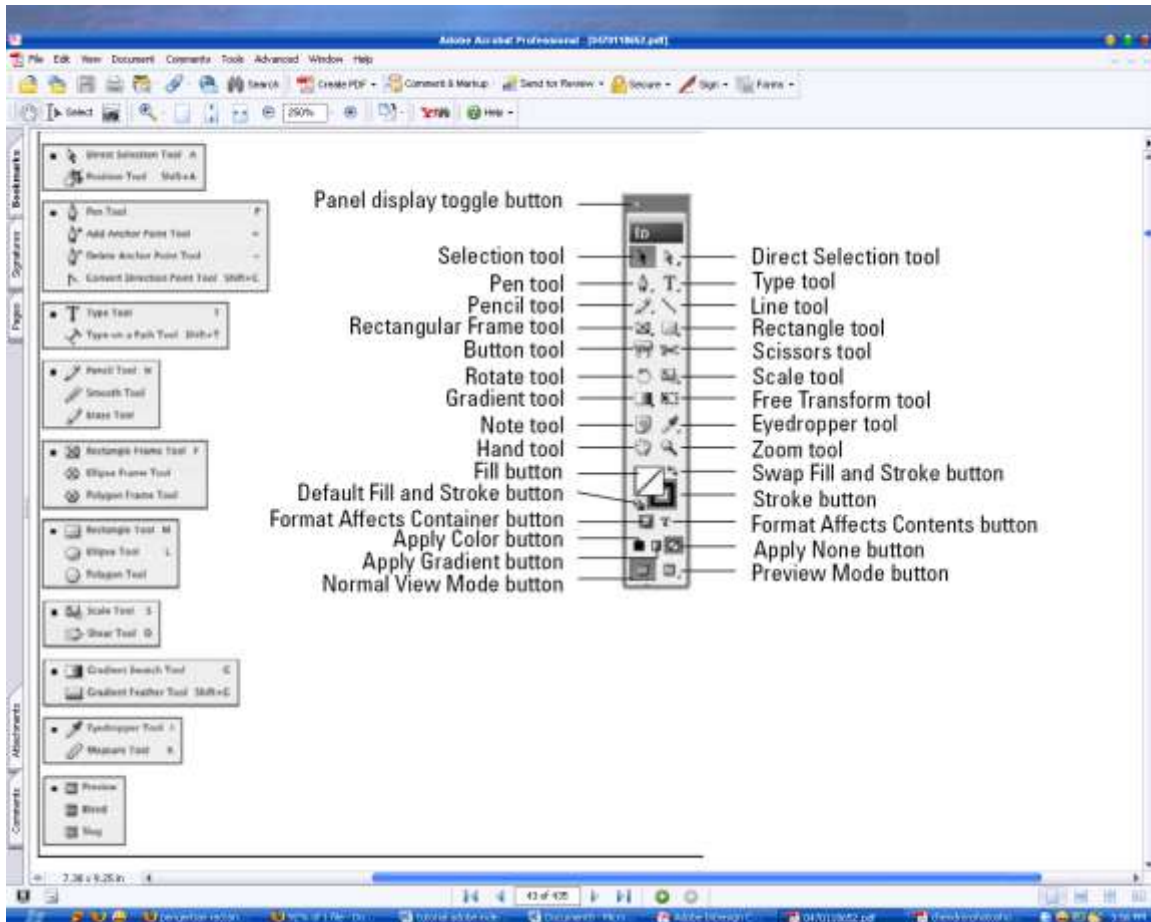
Adobe Acrobat Professional - [0470119652.pdf]

File Edit View Document Comments Tools Advanced Window Help

Search Create PDF Comment & Markup Send for Review Secure Sign Forms

Select 250% Help

Bookmarks Signatures Pages Attachments Comments

Direct Selection Tool A
Position Tool Shift+A

Pen Tool P
Add Anchor Point Tool =
Delete Anchor Point Tool -
Convert Direction Point Tool Shift+C

Type Tool T
Type on a Path Tool Shift+T

Pencil Tool N
Smooth Tool
Erase Tool

Rectangle Frame Tool F
Ellipse Frame Tool
Polygon Frame Tool

Rectangle Tool M
Ellipse Tool L
Polygon Tool

Scale Tool S
Shear Tool O

Gradient Swatch Tool G
Gradient Feather Tool Shift+G

Eyedropper Tool I
Measure Tool K

Preview
Bleed
Slug

Panel display toggle button
Id
Selection tool
Pen tool
Pencil tool
Rectangular Frame tool
Button tool
Rotate tool
Gradient tool
Note tool
Hand tool
Fill button
Default Fill and Stroke button
Format Affects Container button
Apply Color button
Apply Gradient button
Normal View Mode button
Direct Selection tool
Type tool
Line tool
Rectangle tool
Scissors tool
Scale tool
Free Transform tool
Eyedropper tool
Zoom tool
Swap Fill and Stroke button
Stroke button
Format Affects Contents button
Apply None button
Preview Mode button

7.38 x 9.25 in

43 of 435